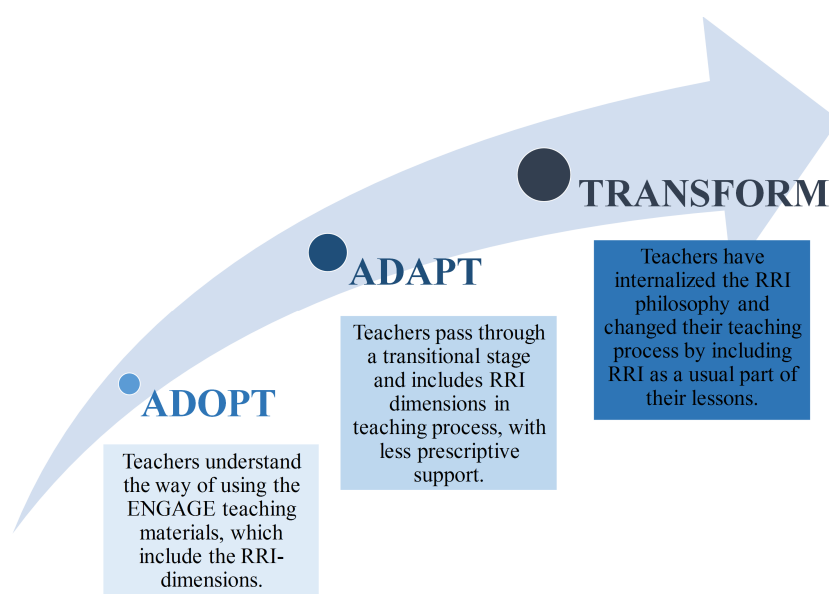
ADOPT

Teachers understand the way of using the ENGAGE teaching materials, which include the RRI-dimensions.

ADAPT

Teachers pass through a transitional stage and includes RRI dimensions in teaching process, with less prescriptive support.

TRANSFORM

Teachers have internalized the RRI philosophy and changed their teaching process by including RRI as a usual part of their lessons.